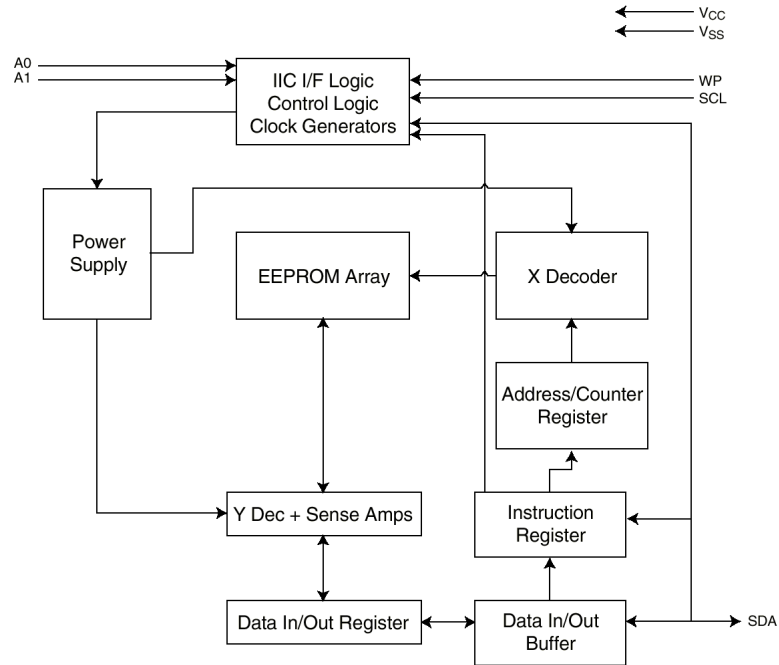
$V_{CC}$
$V_{SS}$

A0
A1

IIC I/F Logic
Control Logic
Clock Generators

WP
SCL

Power Supply

EEPROM Array

X Decoder

Address/Counter Register

Instruction Register

Y Dec + Sense Amps

Data In/Out Register

Data In/Out Buffer

SDA